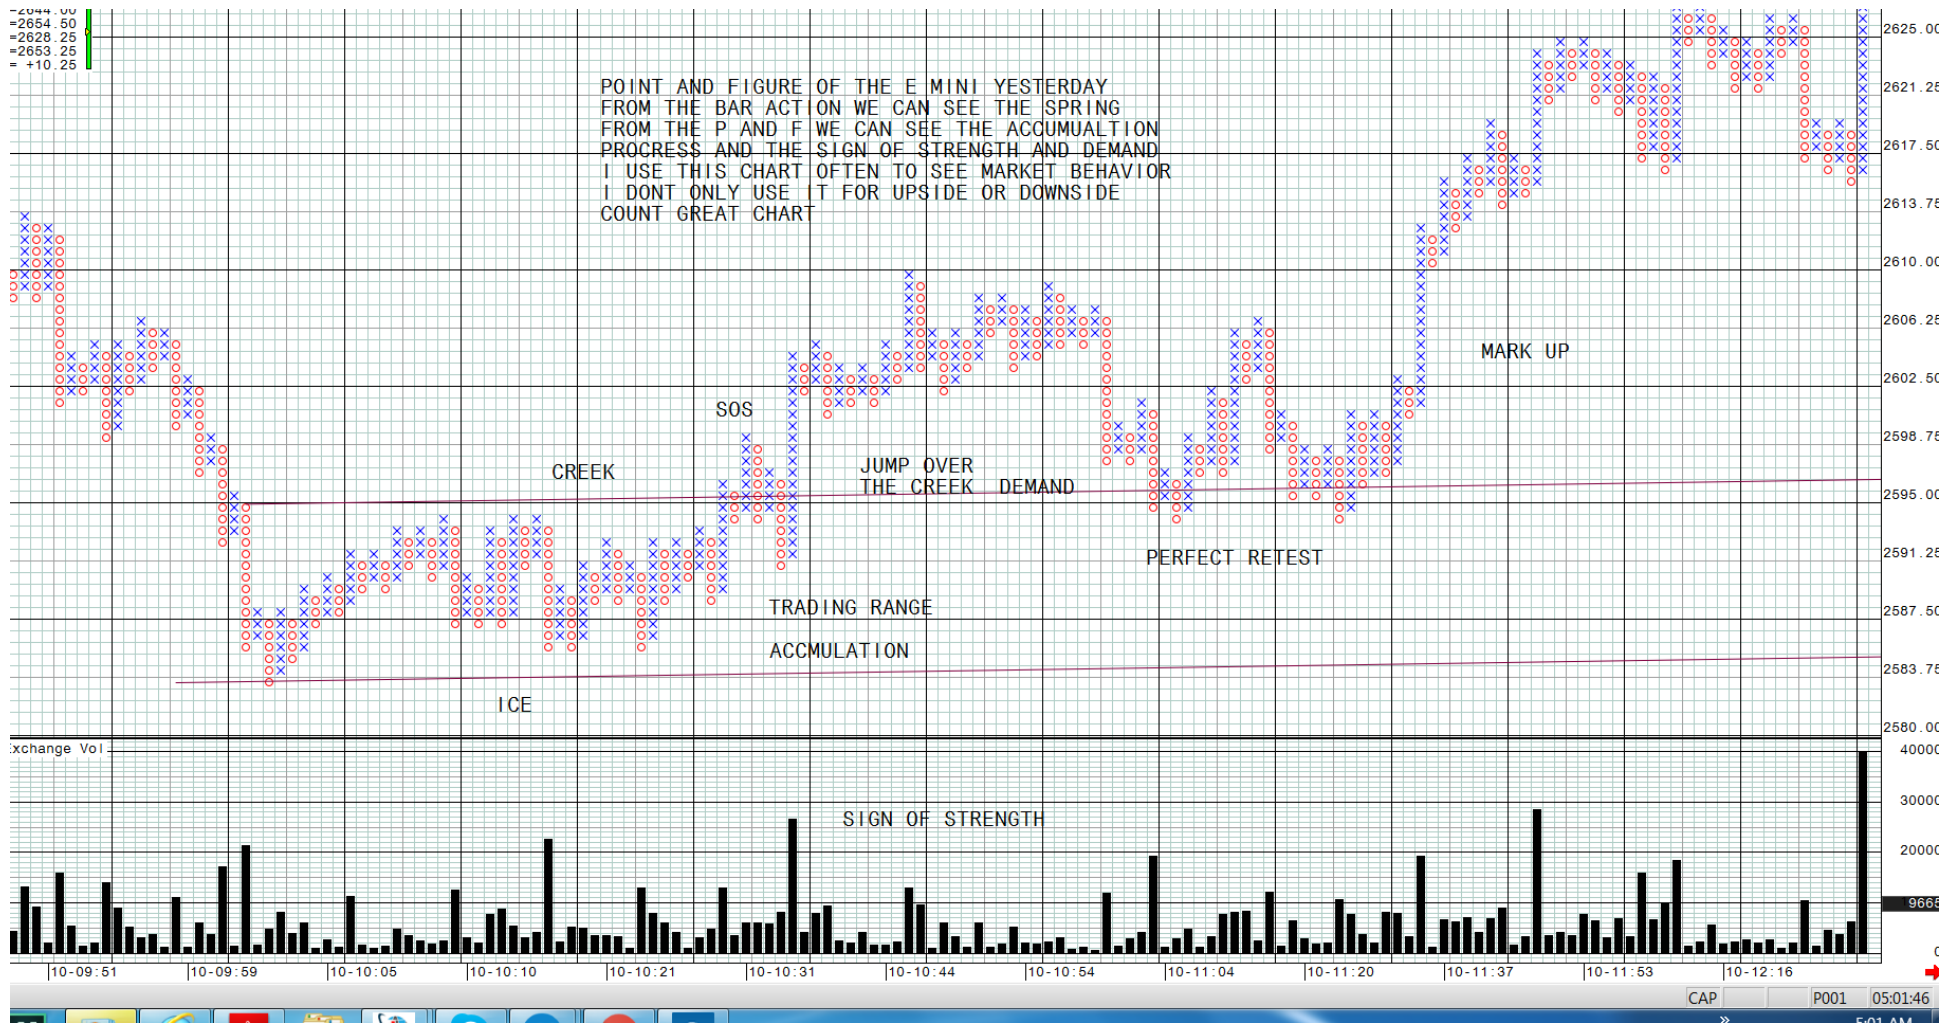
=2644.00
=2654.50
=2628.25
=2653.25
= +10.25

POINT AND FIGURE OF THE E MINI YESTERDAY
FROM THE BAR ACTION WE CAN SEE THE SPRING
FROM THE P AND F WE CAN SEE THE ACCUMULATION
PROCRESS AND THE SIGN OF STRENGTH AND DEMAND
I USE THIS CHART OFTEN TO SEE MARKET BEHAVIOR
I DONT ONLY USE IT FOR UPSIDE OR DOWNSIDE
COUNT GREAT CHART

MARK UP

SOS

CREEK

JUMP OVER
THE CREEK DEMAND

PERFECT RETEST

TRADING RANGE

ACCMULATION

ICE

2625.00
2621.25
2617.50
2613.75
2610.00
2606.25
2602.50
2598.75
2595.00
2591.25
2587.50
2583.75
2580.00

Exchange Vol

SIGN OF STRENGTH

40000
30000
20000
9665
0

10-09:51 10-09:59 10-10:05 10-10:10 10-10:21 10-10:31 10-10:44 10-10:54 10-11:04 10-11:20 10-11:37 10-11:53 10-12:16

CAP P001 05:01:46